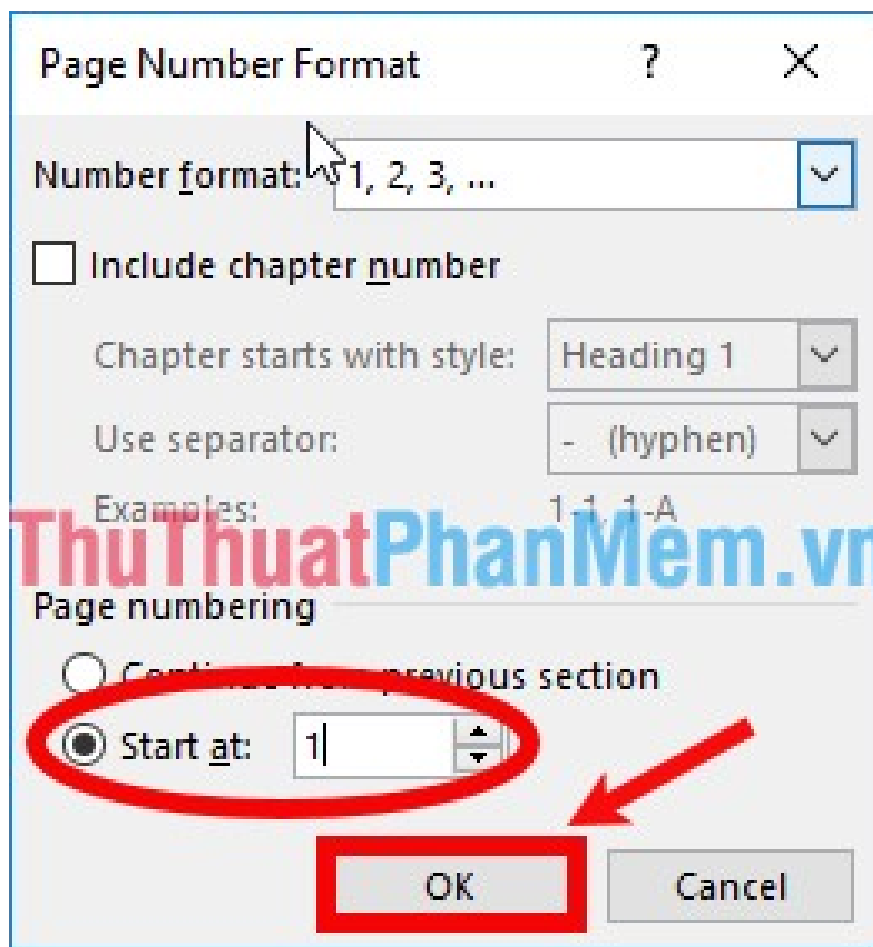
Page Number Format ? ×

Number format: 1, 2, 3, ...

Include chapter number

Chapter starts with style: Heading 1

Use separator: - (hyphen)

Examples: 1-1, 1-A

ThuThuatPhanMem.vn

Page numbering

Continue from previous section

Start at: 1

OK Cancel